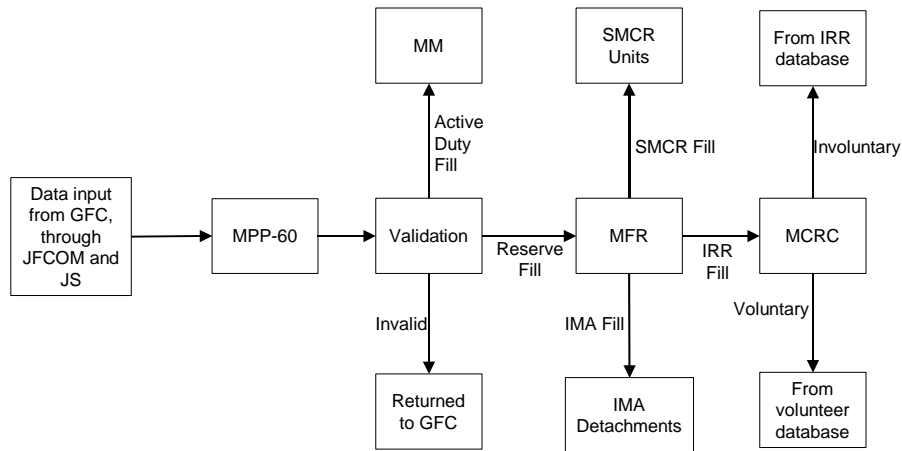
Data input from GFC, through JFCOM and JS

MPP-60

Validation

MM

Active Duty Fill

Invalid

Returned to GFC

Reserve Fill

MFR

SMCR Units

SMCR Fill

IMA Fill

IMA Detachments

IRR Fill

MCRC

From IRR database

Involuntary

Voluntary

From volunteer database